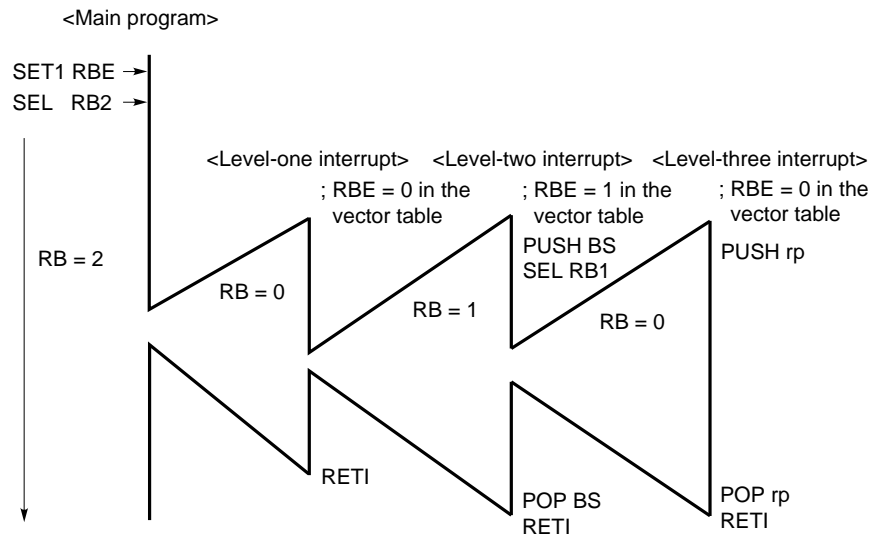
<Main program>

SET1 RBE
SEL RB2

<Level-one interrupt>
; RBE = 0 in the vector table

<Level-two interrupt>
; RBE = 1 in the vector table

<Level-three interrupt>
; RBE = 0 in the vector table

RB = 2

RB = 0

PUSH BS
SEL RB1

RB = 1

PUSH rp

RB = 0

RETI

POP BS
RETI

POP rp
RETI